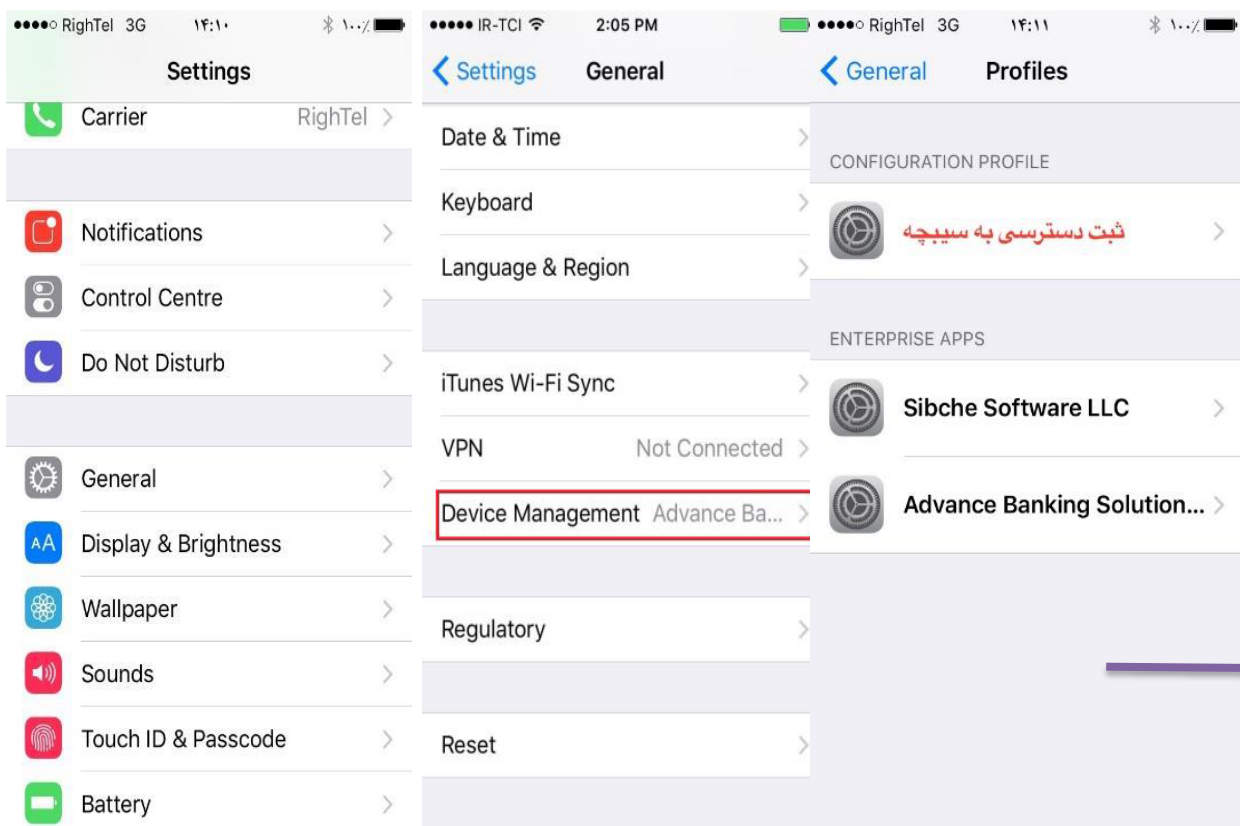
●●●●○ RighTel 3G ۱۴:۱۰ ۱۰۰٪

Settings

Carrier RighTel

Notifications

Control Centre

Do Not Disturb

General

Display & Brightness

Wallpaper

Sounds

Touch ID & Passcode

Battery

●●●●● IR-TCI 2:05 PM

Settings General

Date & Time

Keyboard

Language & Region

iTunes Wi-Fi Sync

VPN Not Connected

Device Management Advance Ba...

Regulatory

Reset

●●●●○ RighTel 3G ۱۴:۱۱ ۱۰۰٪

General Profiles

CONFIGURATION PROFILE

ثبت دسترسی به سیبچه

ENTERPRISE APPS

Sibche Software LLC

Advance Banking Solution...